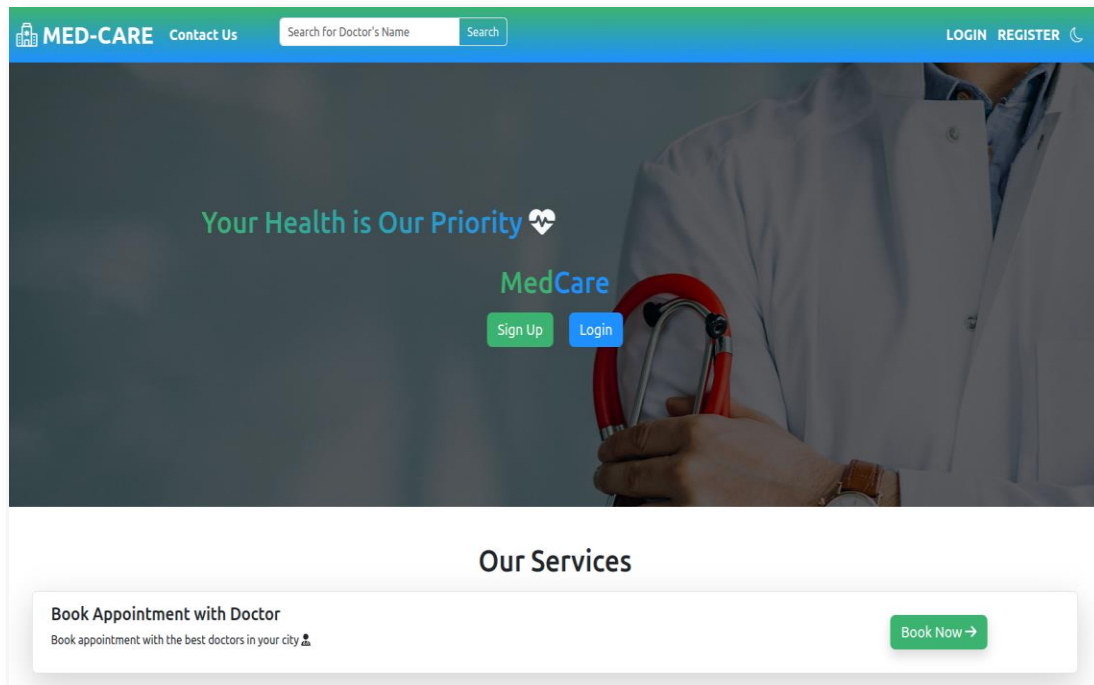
MED-CARE Contact Us Search for Doctor's Name Search LOGIN REGISTER

Your Health is Our Priority

MedCare

Sign Up Login

Our Services

Book Appointment with Doctor

Book appointment with the best doctors in your city

Book Now →